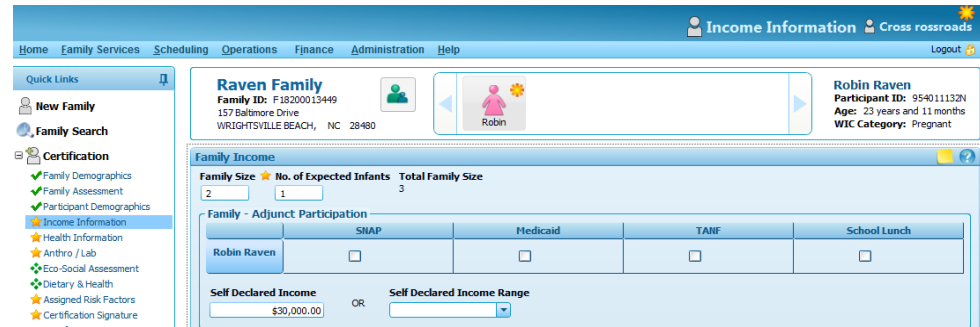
Income Information  Cross rossroads

Home  Family Services  Scheduling  Operations  Finance  Administration  Help

Logout

Quick Links

New Family

Family Search

Certification

Family Demographics
Family Assessment
Participant Demographics
Income Information
Health Information
Anthro / Lab
Eco-Social Assessment
Dietary & Health
Assigned Risk Factors
Certification Signature

Raven Family
Family ID: F18200013449
157 Baltimore Drive
WRIGHTSVILLE BEACH, NC 28480

Robin

Robin Raven
Participant ID: 954011132N
Age: 23 years and 11 months
WIC Category: Pregnant

Family Income

Family Size  No. of Expected Infants  Total Family Size
2  1  3

Family - Adjunct Participation

| | SNAP | Medicaid | TANF | School Lunch |
|---|---|---|---|---|
| Robin Raven | ☐ | ☐ | ☐ | ☐ |

Self Declared Income  OR  Self Declared Income Range
$30,000.00